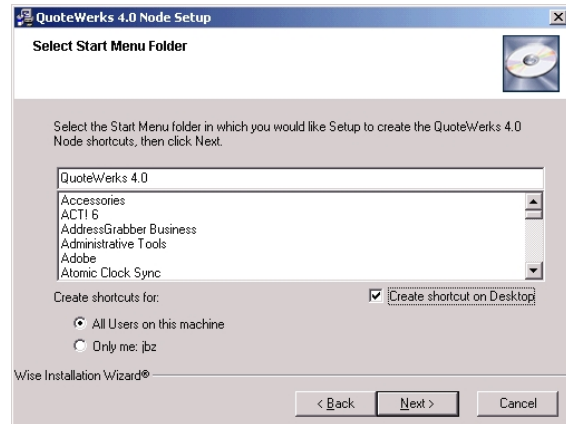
QuoteWerks 4.0 Node Setup

Select Start Menu Folder

Select the Start Menu folder in which you would like Setup to create the QuoteWerks 4.0 Node shortcuts, then click Next.

QuoteWerks 4.0

Accessories
ACT! 6
AddressGrabber Business
Administrative Tools
Adobe
Atomic Clock Sync

Create shortcuts for:

Create shortcut on Desktop

All Users on this machine

Only me: jbz

Wise Installation Wizard®

< Back

Next >

Cancel